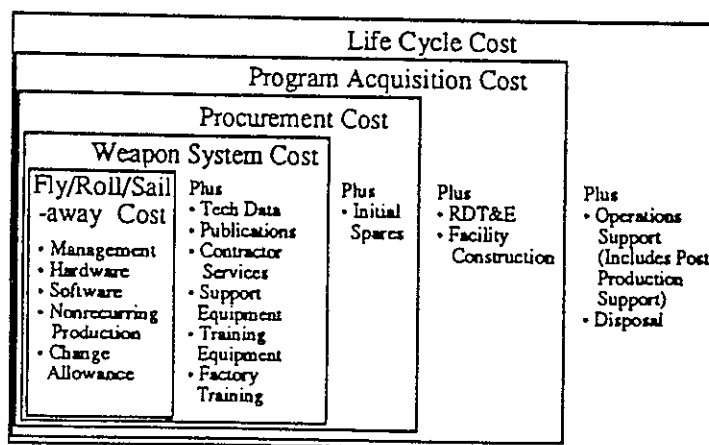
Life Cycle Cost

Program Acquisition Cost

Procurement Cost

Weapon System Cost

Fly/Roll/Sail -away Cost
• Management
• Hardware
• Software
• Nonrecurring Production
• Change Allowance

Plus
• Tech Data
• Publications
• Contractor Services
• Support Equipment
• Training Equipment
• Factory Training

Plus
• Initial Spares

Plus
• RDT&E
• Facility Construction

Plus
• Operations Support (Includes Post Production Support)
• Disposal